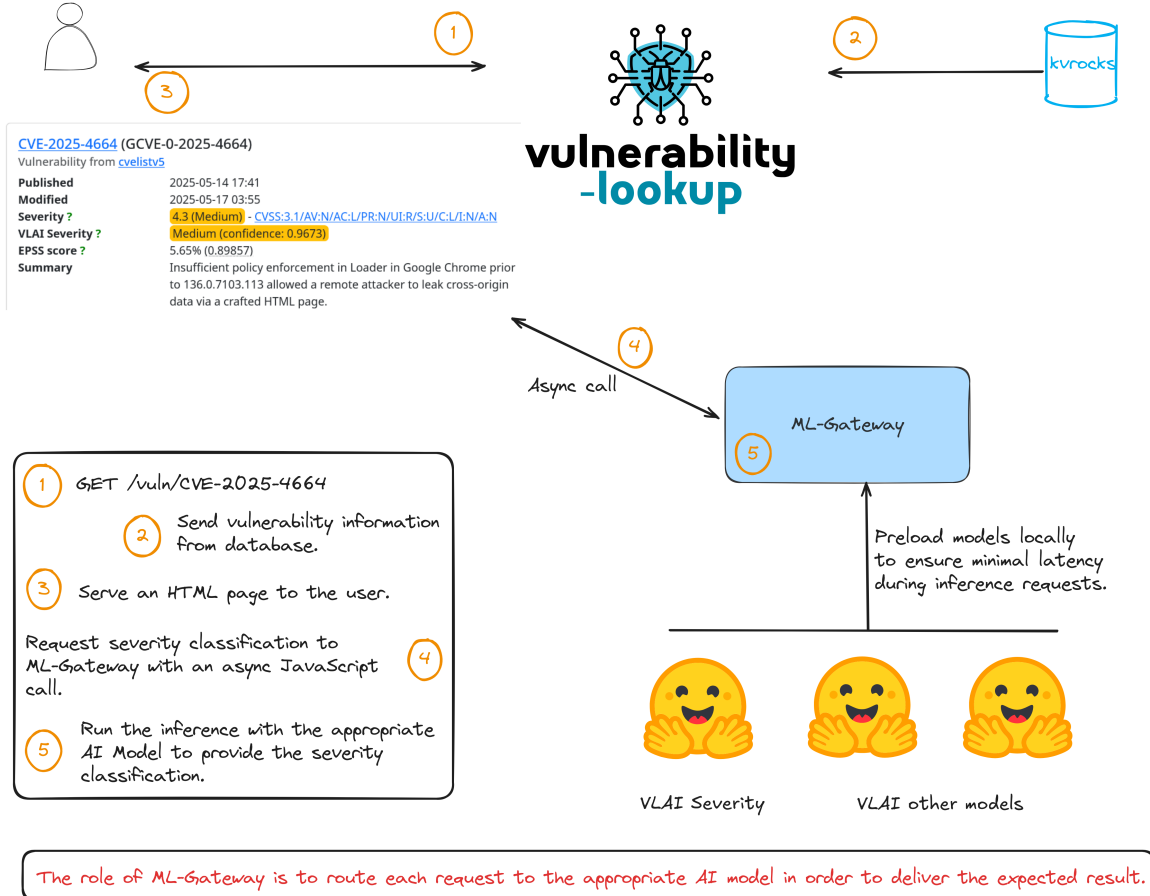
1

2

kvrocks

3

vulnerability
-lookup

CVE-2025-4664 (GCVE-0-2025-4664)
Vulnerability from cvelistv5

| Published | 2025-05-14 17:41 |
|---|---|
| Modified | 2025-05-17 03:55 |
| Severity ? | 4.3 (Medium) - CVSS:3.1/AV:N/AC:L/PR:N/UI:R/S:U/C:L/I:N/A:N |
| VLAI Severity ? | Medium (confidence: 0.9673) |
| EPSS score ? | 5.65% (0.89857) |
| Summary | Insufficient policy enforcement in Loader in Google Chrome prior to 136.0.7103.113 allowed a remote attacker to leak cross-origin data via a crafted HTML page. |

4

Async call

ML-Gateway

5

1 GET /vuln/CVE-2025-4664

2 Send vulnerability information from database.

3 Serve an HTML page to the user.

Request severity classification to ML-Gateway with an async JavaScript call. 4

5 Run the inference with the appropriate AI Model to provide the severity classification.

Preload models locally to ensure minimal latency during inference requests.

VLAI Severity

VLAI other models

The role of ML-Gateway is to route each request to the appropriate AI model in order to deliver the expected result.